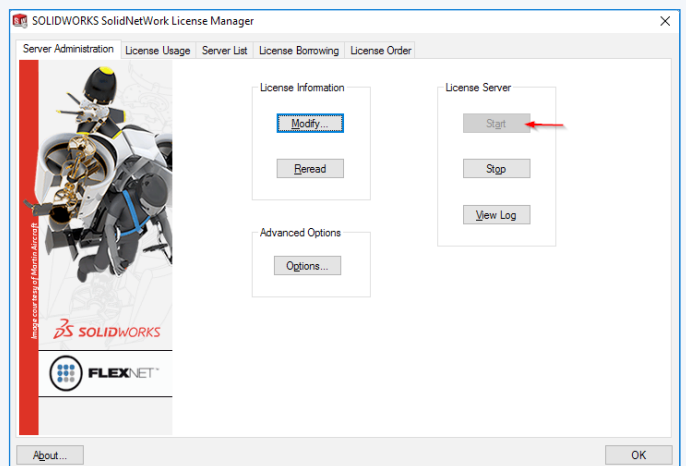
SOLIDWORKS SolidNetWork License Manager

Server Administration | License Usage | Server List | License Borrowing | License Order

Image courtesy of Martin Aircraft

SOLIDWORKS

FLEXNET

License Information

Modify...

Reread

Advanced Options

Options...

License Server

Start

Stop

View Log

About...

OK